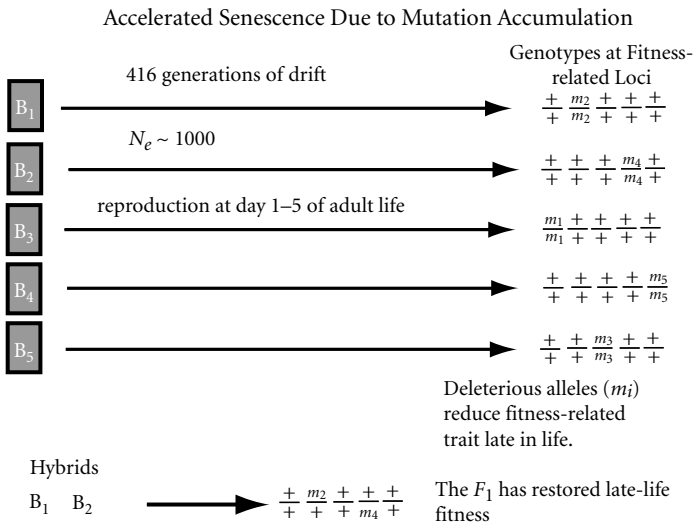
Accelerated Senescence Due to Mutation Accumulation

Genotypes at Fitness-related Loci

$B_1$ 416 generations of drift $\frac{+}{+}\ \frac{m_2}{m_2}\ \frac{+}{+}\ \frac{+}{+}\ \frac{+}{+}$

$B_2$ $N_e \sim 1000$ $\frac{+}{+}\ \frac{+}{+}\ \frac{+}{+}\ \frac{m_4}{m_4}\ \frac{+}{+}$

$B_3$ reproduction at day 1–5 of adult life $\frac{m_1}{m_1}\ \frac{+}{+}\ \frac{+}{+}\ \frac{+}{+}\ \frac{+}{+}$

$B_4$ $\frac{+}{+}\ \frac{+}{+}\ \frac{+}{+}\ \frac{+}{+}\ \frac{m_5}{m_5}$

$B_5$ $\frac{+}{+}\ \frac{+}{+}\ \frac{m_3}{m_3}\ \frac{+}{+}\ \frac{+}{+}$

Deleterious alleles ($m_i$) reduce fitness-related trait late in life.

Hybrids

$B_1$ $B_2$ $\frac{+}{+}\ \frac{m_2}{+}\ \frac{+}{+}\ \frac{+}{m_4}\ \frac{+}{+}$ The $F_1$ has restored late-life fitness